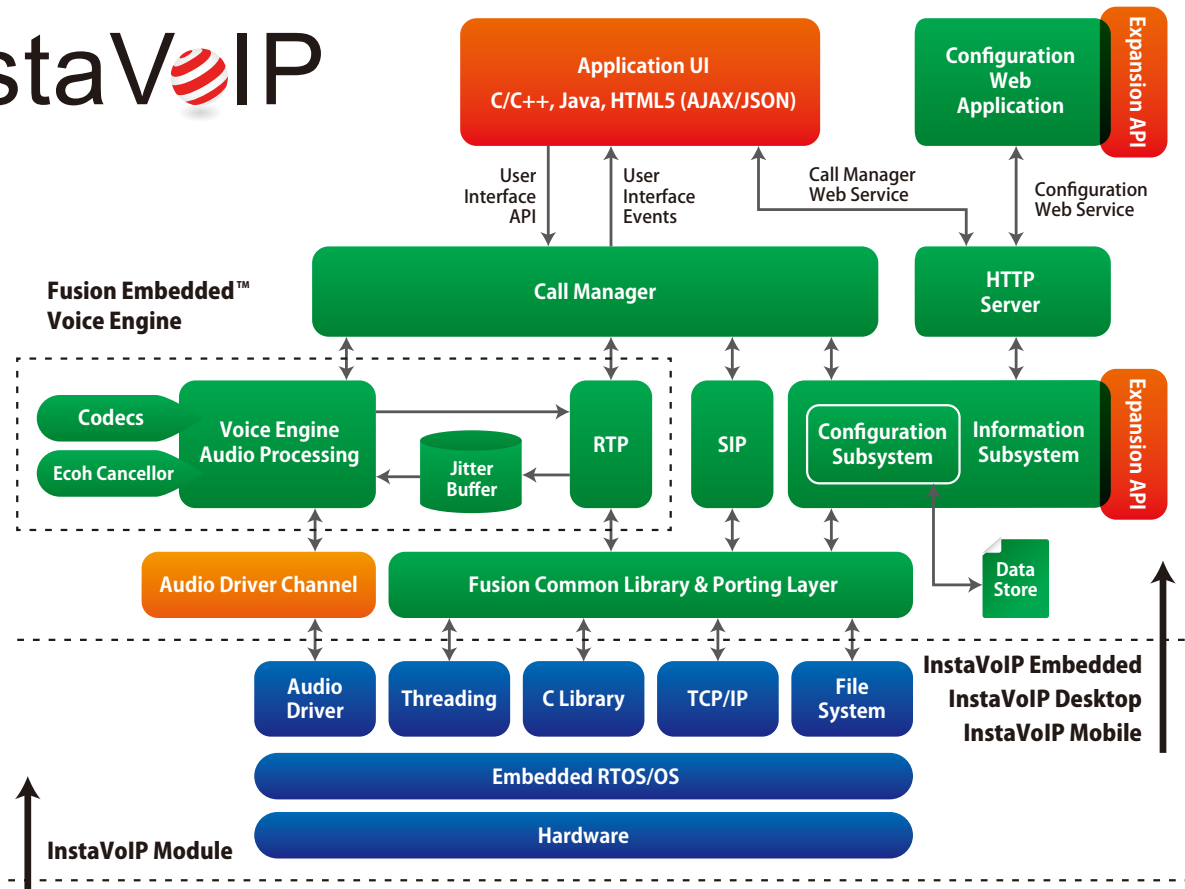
staVoIP

Application UI
C/C++, Java, HTML5 (AJAX/JSON)

Configuration Web Application

Expansion API

User Interface API

User Interface Events

Call Manager Web Service

Configuration Web Service

Fusion Embedded™ Voice Engine

Call Manager

HTTP Server

Codecs

Ecoh Cancellor

Voice Engine Audio Processing

Jitter Buffer

RTP

SIP

Configuration Subsystem

Information Subsystem

Expansion API

Audio Driver Channel

Fusion Common Library & Porting Layer

Data Store

Audio Driver

Threading

C Library

TCP/IP

File System

InstaVoIP Embedded
InstaVoIP Desktop
InstaVoIP Mobile

Embedded RTOS/OS

Hardware

InstaVoIP Module